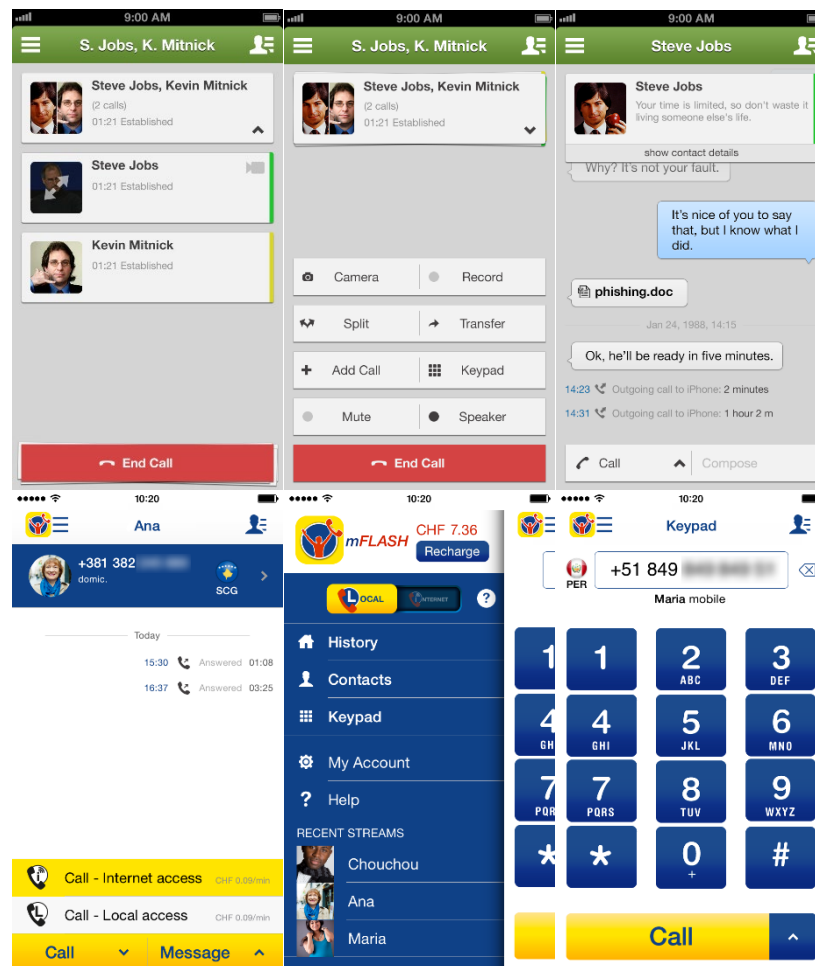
9:00 AM
S. Jobs, K. Mitnick
Steve Jobs, Kevin Mitnick
(2 calls)
01:21 Established
Steve Jobs
01:21 Established
Kevin Mitnick
01:21 Established
End Call

9:00 AM
S. Jobs, K. Mitnick
Steve Jobs, Kevin Mitnick
(2 calls)
01:21 Established
Camera
Record
Split
Transfer
Add Call
Keypad
Mute
Speaker
End Call

9:00 AM
Steve Jobs
Steve Jobs
Your time is limited, so don't waste it living someone else's life.
show contact details
Why? It's not your fault.
It's nice of you to say that, but I know what I did.
phishing.doc
Jan 24, 1988, 14:15
Ok, he'll be ready in five minutes.
14:23 Outgoing call to iPhone: 2 minutes
14:31 Outgoing call to iPhone: 1 hour 2 m
Call
Compose

10:20
Ana
+381 382 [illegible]
domic.
SCG
Today
15:30 Answered 01:08
16:37 Answered 03:25
Call - Internet access CHF 0.09/min
Call - Local access CHF 0.09/min
Call
Message

10:20
mFLASH
CHF 7.36
Recharge
LOCAL
INTERNET
?
History
Contacts
Keypad
My Account
Help
RECENT STREAMS
Chouchou
Ana
Maria

10:20
Keypad
PER
+51 849 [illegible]
Maria mobile
1
2 ABC
3 DEF
4 GHI
5 JKL
6 MNO
7 PQRS
8 TUV
9 WXYZ
*
0 +
#
Call